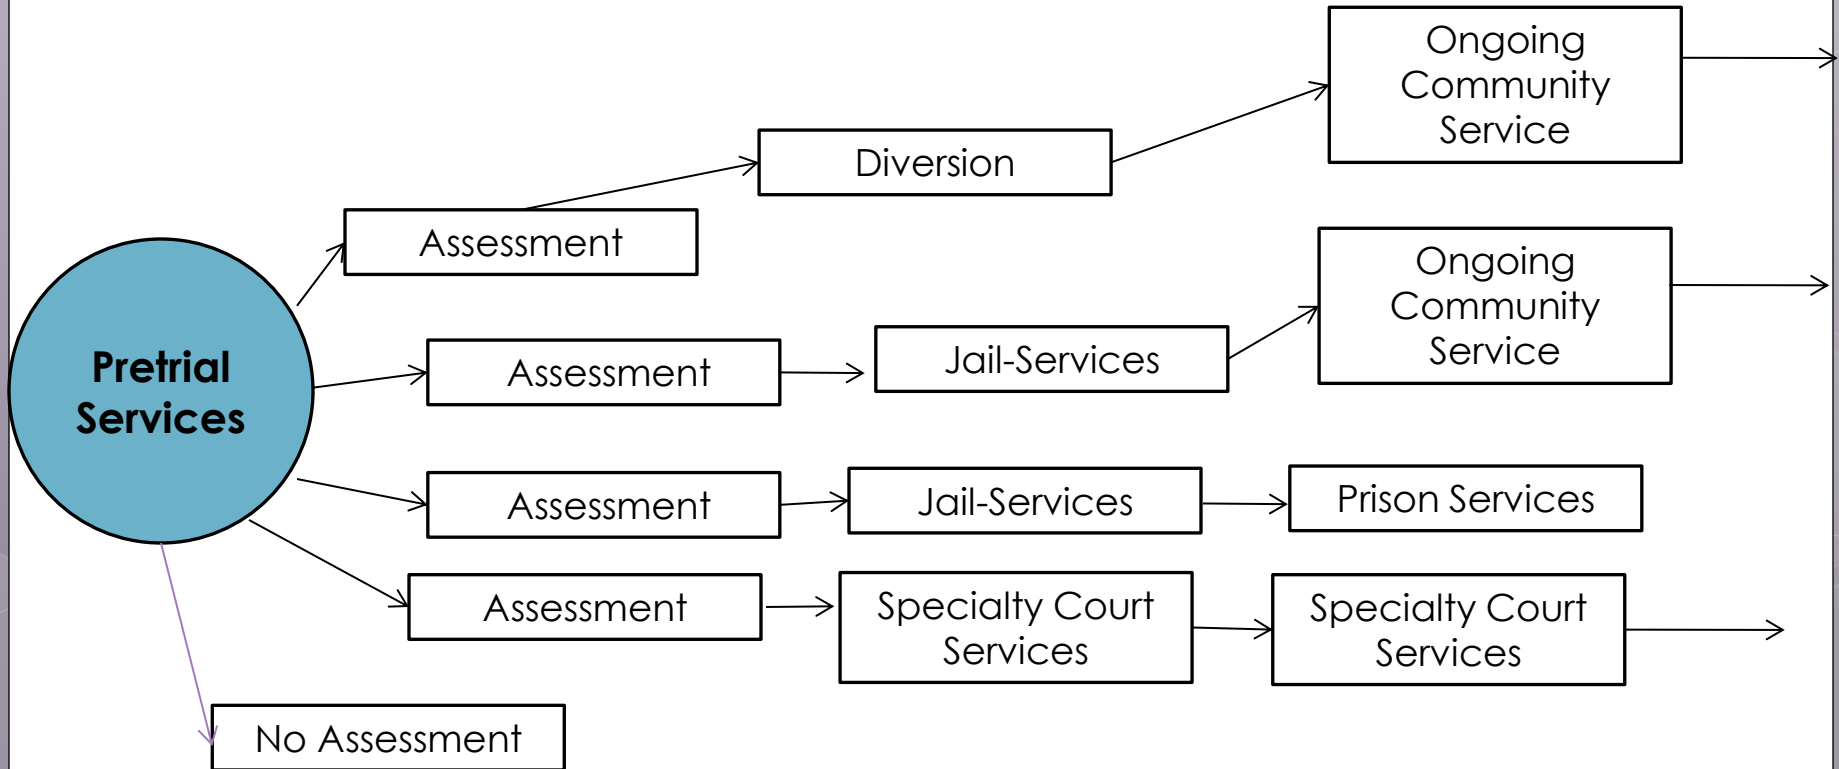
Pretrial Services

Assessment

Diversion

Ongoing Community Service

Assessment

Jail-Services

Ongoing Community Service

Assessment

Jail-Services

Prison Services

Assessment

Specialty Court Services

Specialty Court Services

No Assessment